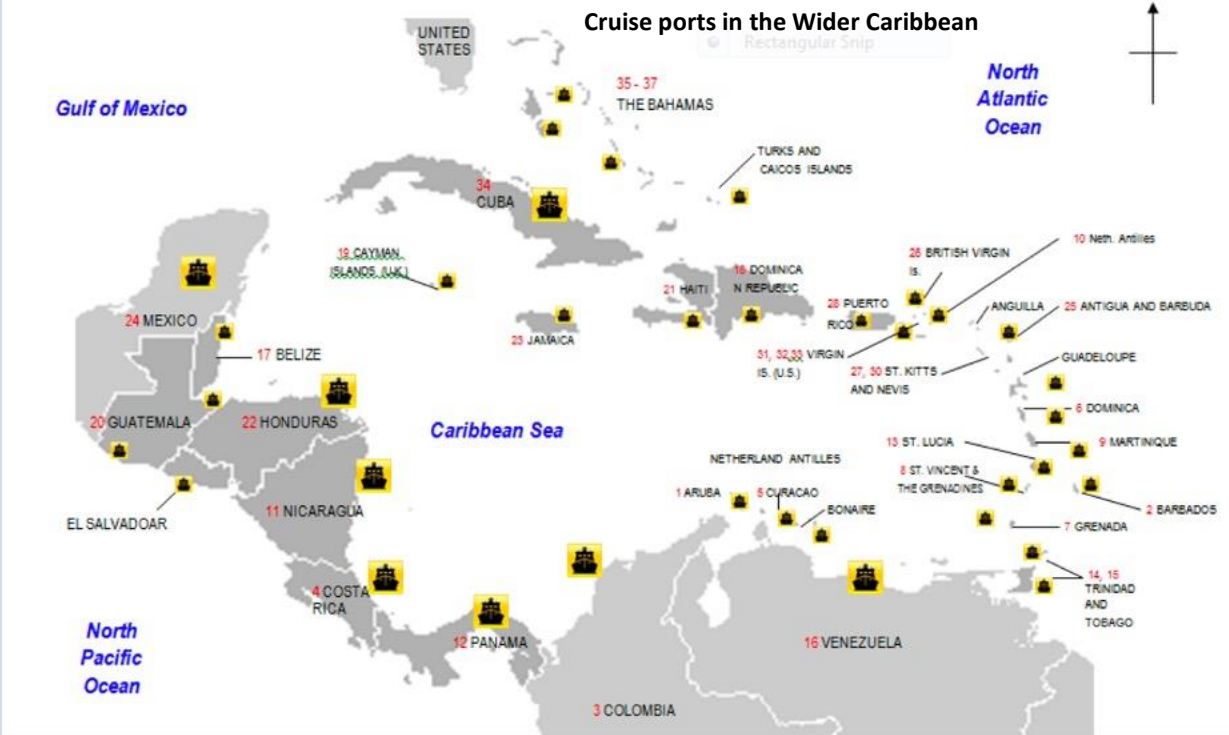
Cruise ports in the Wider Caribbean

Rectangular Snip

UNITED STATES

35 - 37 THE BAHAMAS

North Atlantic Ocean

Gulf of Mexico

TURKS AND CAICOS ISLANDS

34 CUBA

19 CAYMAN ISLANDS (UK)

16 DOMINICA N REPUBLIC

21 HAITI

26 BRITISH VIRGIN IS.

10 Neth. Antilles

28 PUERTO RICO

ANGUILLA

25 ANTIGUA AND BARBUDA

24 MEXICO

23 JAMAICA

31, 32,33 VIRGIN IS. (U.S.)

27, 30 ST. KITTS AND NEVIS

GUADELOUPE

17 BELIZE

6 DOMINICA

20 GUATEMALA

22 HONDURAS

Caribbean Sea

13 ST. LUCIA

9 MARTINIQUE

NETHERLAND ANTILLES

8 ST. VINCENT & THE GRENADINES

2 BARBADOS

1 ARUBA

5 CURACAO

BONAIRE

EL SALVADOAR

11 NICARAGUA

7 GRENADA

14, 15 TRINIDAD AND TOBAGO

4 COSTA RICA

North Pacific Ocean

12 PANAMA

16 VENEZUELA

3 COLOMBIA